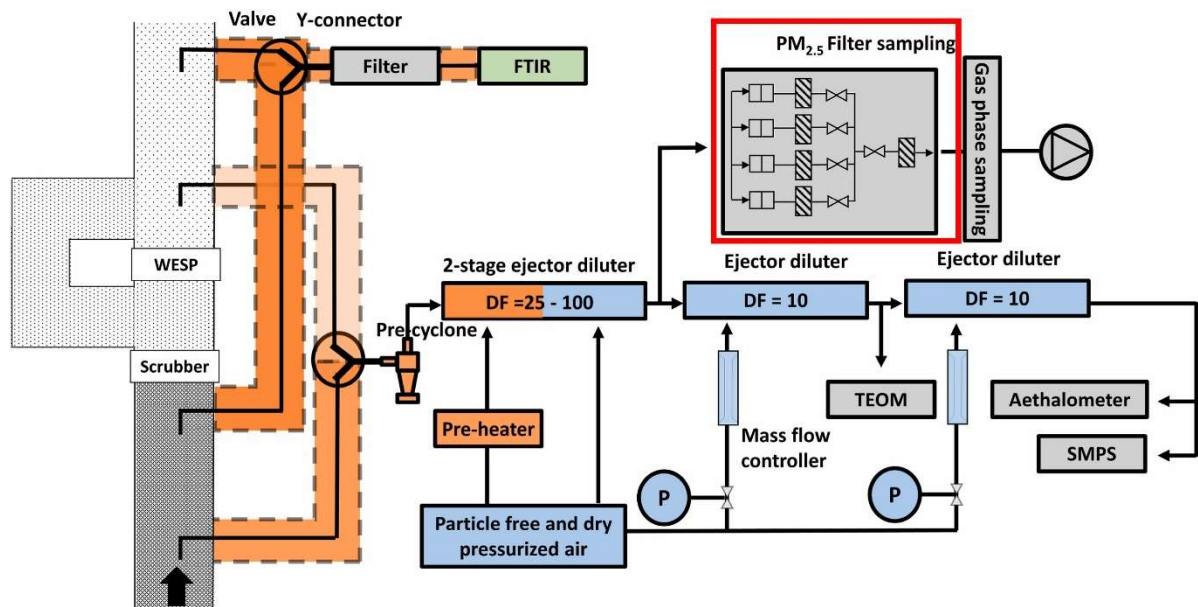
Valve
Y-connector
Filter
FTIR
$PM_{2.5}$ Filter sampling
Gas phase sampling
WESP
Scrubber
Pre-cyclone
2-stage ejector diluter
DF =25 - 100
Ejector diluter
DF = 10
Ejector diluter
DF = 10
TEOM
Aethalometer
SMPS
Pre-heater
Mass flow controller
P
P
Particle free and dry pressurized air